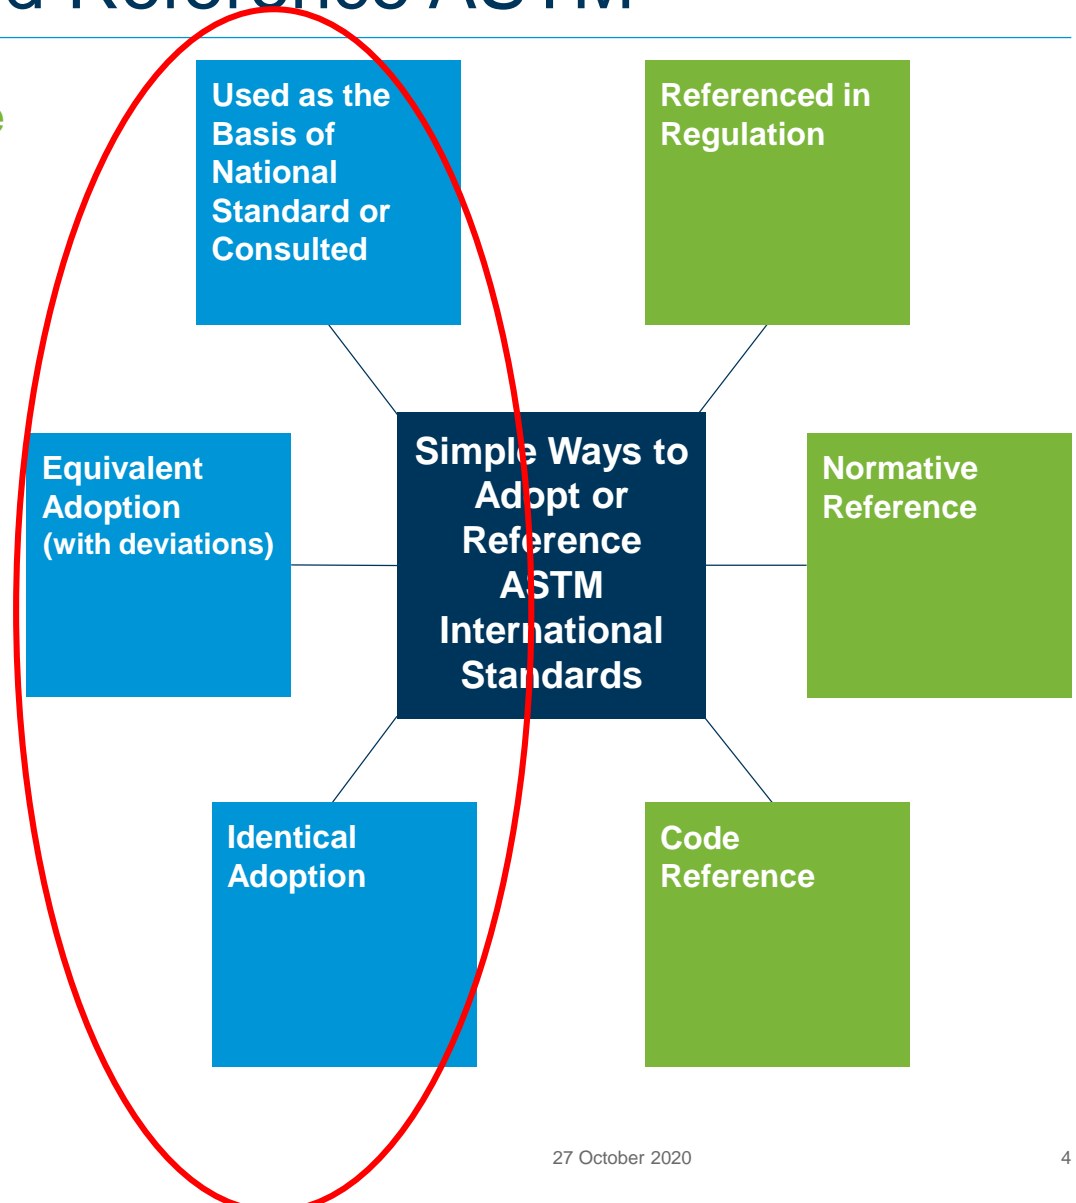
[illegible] Reference ASTM

Used as the Basis of National Standard or Consulted

Referenced in Regulation

Equivalent Adoption (with deviations)

Simple Ways to Adopt or Reference ASTM International Standards

Normative Reference

Identical Adoption

Code Reference

27 October 2020

4